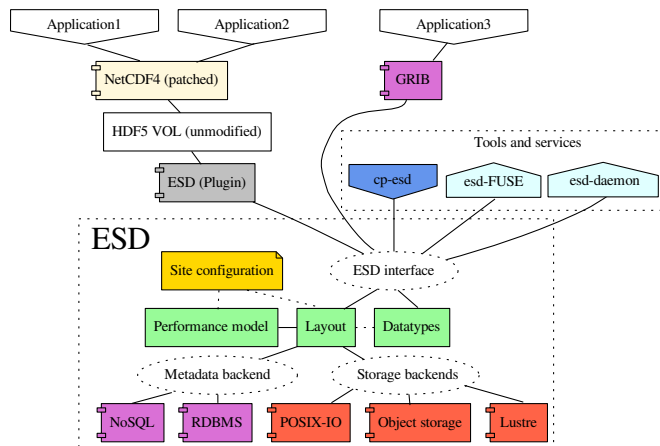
Application1

Application2

Application3

NetCDF4 (patched)

GRIB

HDF5 VOL (unmodified)

Tools and services

ESD (Plugin)

cp-esd

esd-FUSE

esd-daemon

ESD

Site configuration

ESD interface

Performance model

Layout

Datatypes

Metadata backend

Storage backends

NoSQL

RDBMS

POSIX-IO

Object storage

Lustre